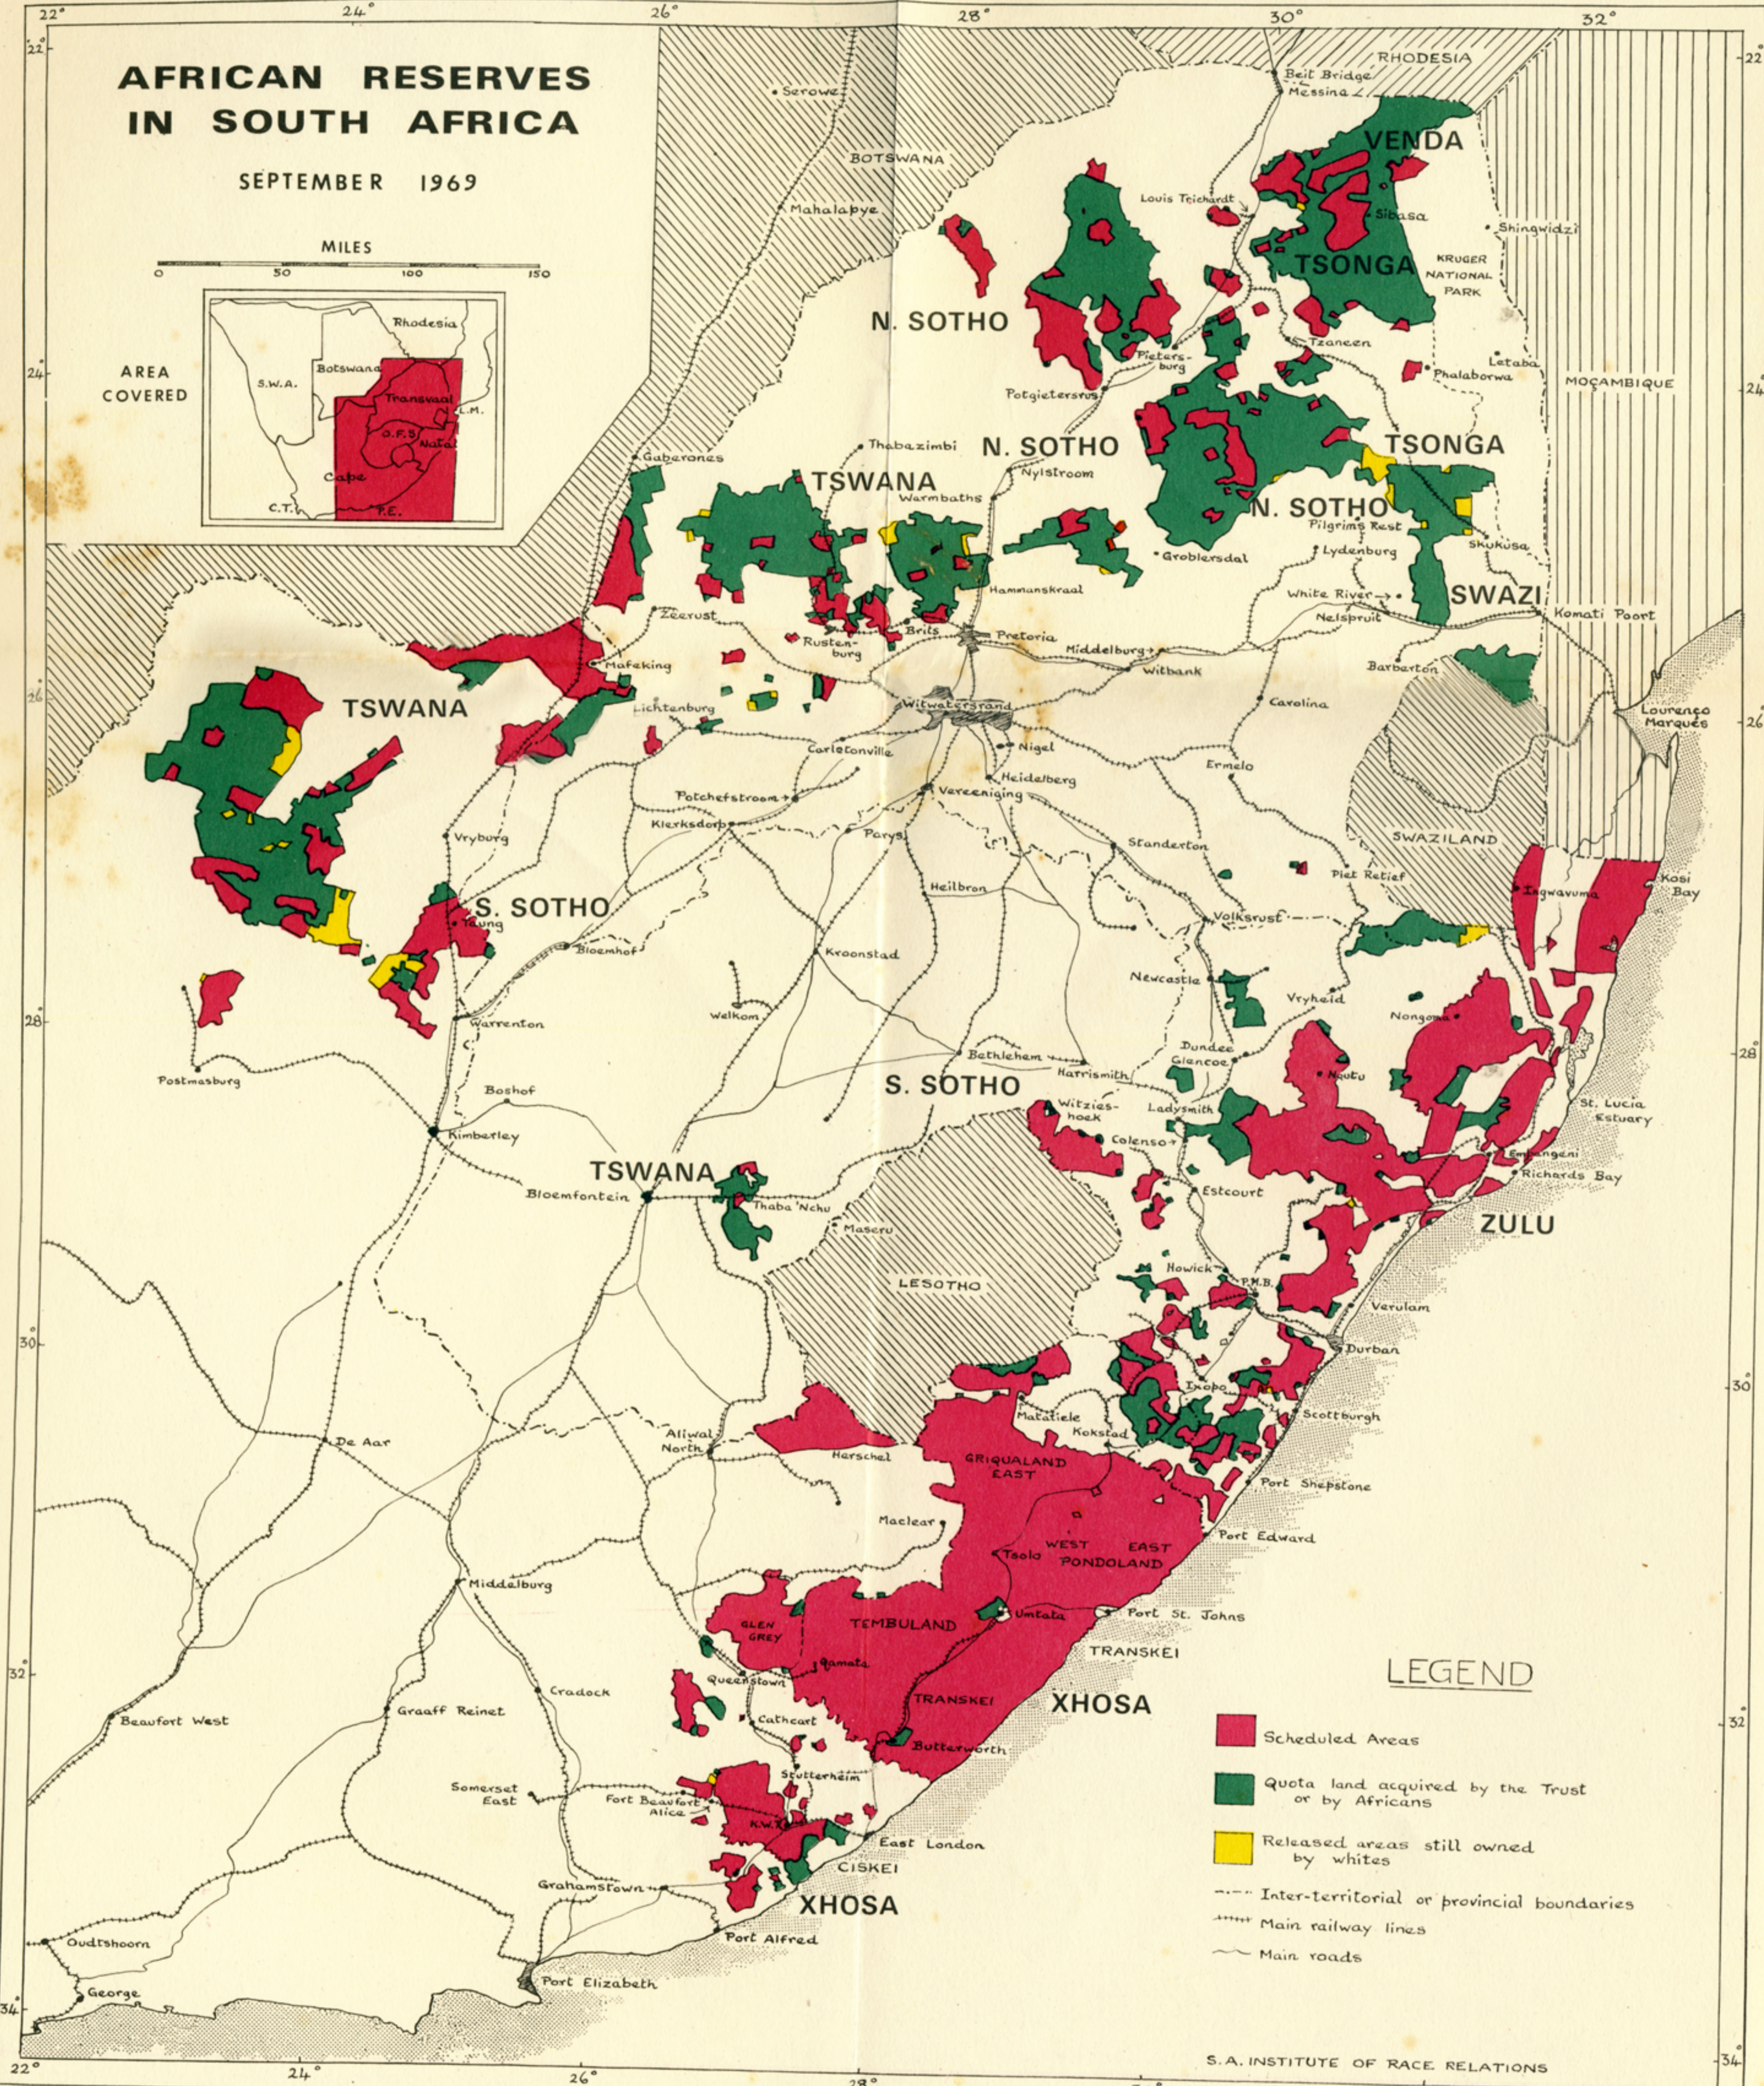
AFRICAN RESERVES IN SOUTH AFRICA

SEPTEMBER 1969

MILES
0 50 100 150

AREA COVERED

Rhodesia
S.W.A.
Botswana
Transvaal
L.M.
O.F.S.
Natal
Cape
C.T.
P.E.

22° 24° 26° 28° 30° 32°

RHODESIA
Beit Bridge
Messina
Serowe
BOTSWANA
Mahalapye
VENDA
Sibasa
Louis Teichardt
Shingwidzi
TSONGA
KRUGER NATIONAL PARK
N. SOTHO
Tzaneen
Pietersburg
Potgietersrus
Letaba
Phalaborwa
MOÇAMBIQUE
Thabazimbi
N. SOTHO
Nylstroom
TSONGA
Gaberones
TSWANA
Warmbaths
N. SOTHO
Pilgrims Rest
Lydenburg
Skukuza
Groblersdal
Hammanskraal
White River
Nelspruit
SWAZI
Komati Poort
Zeerust
Rustenburg
Brits
Pretoria
Middelburg
Witbank
Barberton
Mafeking
TSWANA
Lichtenburg
Witwatersrand
Nigel
Carolina
Lourenco Marques
Carletonville
Heidelberg
Ermelo
Potchefstroom
Klerksdorp
Vereeniging
Vryburg
Parys
Standerton
SWAZILAND
Piet Retief
Ingwavuma
Kosi Bay
Heilbron
S. SOTHO
Taung
Bloemhof
Kroonstad
Volksrust
Newcastle
Vryheid
Nongoma
Welkom
Warrenton
Postmasburg
Bethlehem
Harrismith
Dundee
Glencoe
Nkutu
S. SOTHO
St. Lucia Estuary
Boshof
Witzieshoek
Ladysmith
Kimberley
Colenso
Empangeni
Richards Bay
TSWANA
Bloemfontein
Thaba 'Nchu
Estcourt
ZULU
Maseru
LESOTHO
Howick
P.M.B.
Verulam
Durban
Ixopo
De Aar
Aliwal North
Matatiele
Kokstad
Scottsburgh
Herschel
GRIQUALAND EAST
Port Shepstone
Maclear
Tsolo
WEST
EAST
PONDOLAND
Port Edward
Middelburg
GLEN GREY
TEMBULAND
Umtata
Port St. Johns
TRANSKEI
Queenstown
Qamata
LEGEND
Cradock
Beaufort West
Graaff Reinet
Cathcart
TRANSKEI
XHOSA
Butterworth
Stutterheim
Somerset East
Fort Beaufort
Alice
K.W.
East London
CISKEI
Grahamstown
XHOSA
Oudtshoorn
Port Alfred
George
Port Elizabeth

Scheduled Areas
Quota land acquired by the Trust or by Africans
Released areas still owned by whites
Inter-territorial or provincial boundaries
Main railway lines
Main roads

S.A. INSTITUTE OF RACE RELATIONS